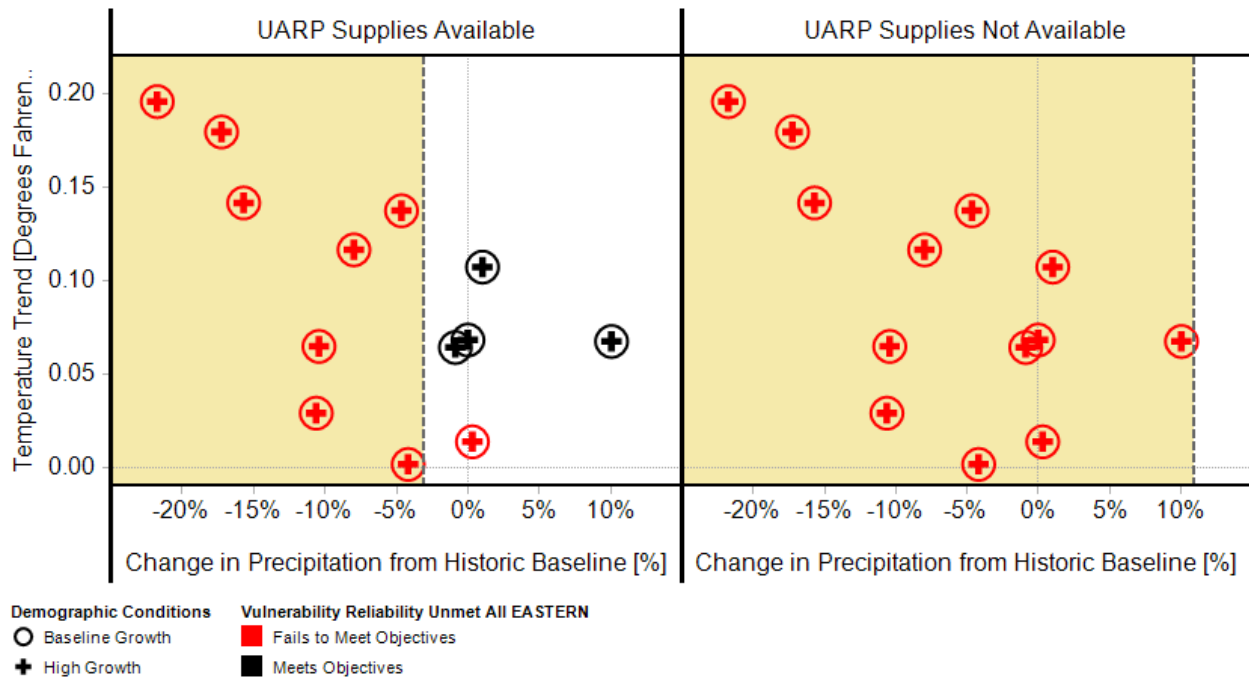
UARP Supplies Available

UARP Supplies Not Available

Temperature Trend [Degrees Fahren..

0.20
0.15
0.10
0.05
0.00

-20% -15% -10% -5% 0% 5% 10%

Change in Precipitation from Historic Baseline [%]

-20% -15% -10% -5% 0% 5% 10%

Change in Precipitation from Historic Baseline [%]

Demographic Conditions
Baseline Growth
High Growth

Vulnerability Reliability Unmet All EASTERN
Fails to Meet Objectives
Meets Objectives